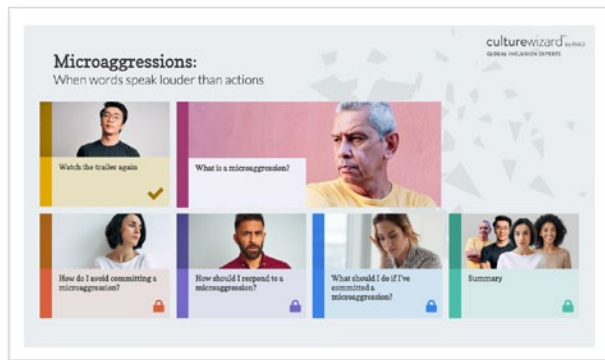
Microaggressions:
When words speak louder than actions

culturewizard by RW3
GLOBAL INCLUSION EXPERTS

Watch the trailer again

What is a microaggression?

How do I avoid committing a microaggression?

How should I respond to a microaggression?

What should I do if I've committed a microaggression?

Summary